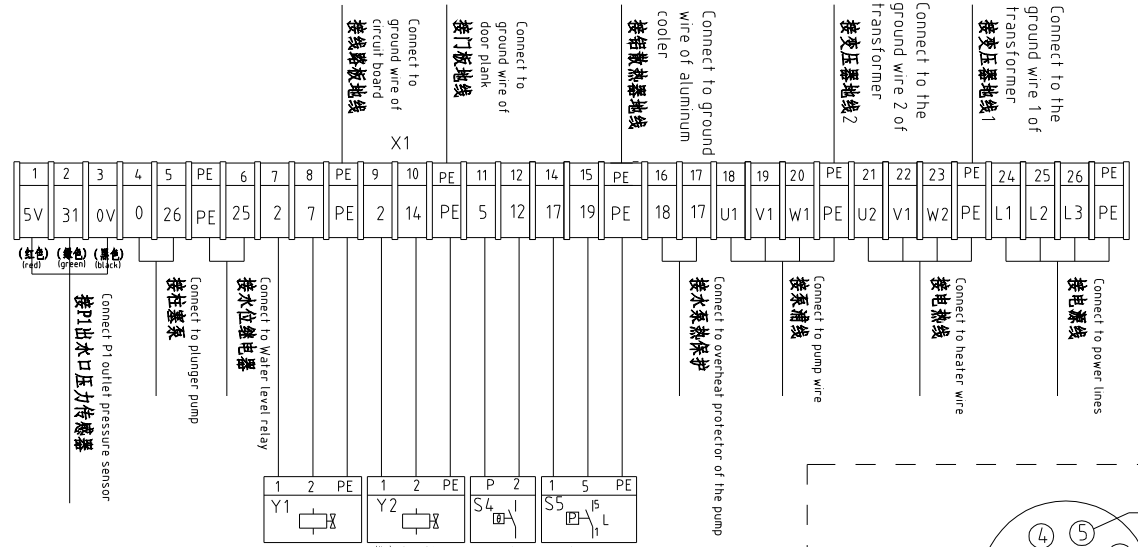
接线路板地线
Connect to ground wire of circuit board

接门板地线
Connect to ground wire of door plank

接铝散热器地线
Connect to ground wire of aluminum cooler

接变压器地线2
Connect to the ground wire 2 of transformer

接变压器地线1
Connect to the ground wire 1 of transformer

X1

| 1 | 2 | 3 | 4 | 5 | PE | 6 | 7 | 8 | PE | 9 | 10 | PE | 11 | 12 | 14 | 15 | PE | 16 | 17 | 18 | 19 | 20 | PE | 21 | 22 | 23 | PE | 24 | 25 | 26 | PE |
|---|---|---|---|---|---|---|---|---|---|---|---|---|---|---|---|---|---|---|---|---|---|---|---|---|---|---|---|---|---|---|---|
| 5V | 31 | 0V | 0 | 26 | PE | 25 | 2 | 7 | PE | 2 | 14 | PE | 5 | 12 | 17 | 19 | PE | 18 | 17 | U1 | V1 | W1 | PE | U2 | V1 | W2 | PE | L1 | L2 | L3 | PE |

(红色) (red) (绿色) (green) (黑色) (black)

接P1出水口压力传感器
Connect P1 outlet pressure sensor

接柱塞泵
Connect to plunger pump

接水位继电器
Connect to Water level relay

接水泵热保护
Connect to overheat protector of the pump

接泵浦线
Connect to pump wire

接电热线
Connect to heater wire

接电源线
Connect to power lines

1 2 PE
Y1

1 2 PE
Y2

P 2
S4

1 5 PE
S5
P 5 L 1

④ ⑤